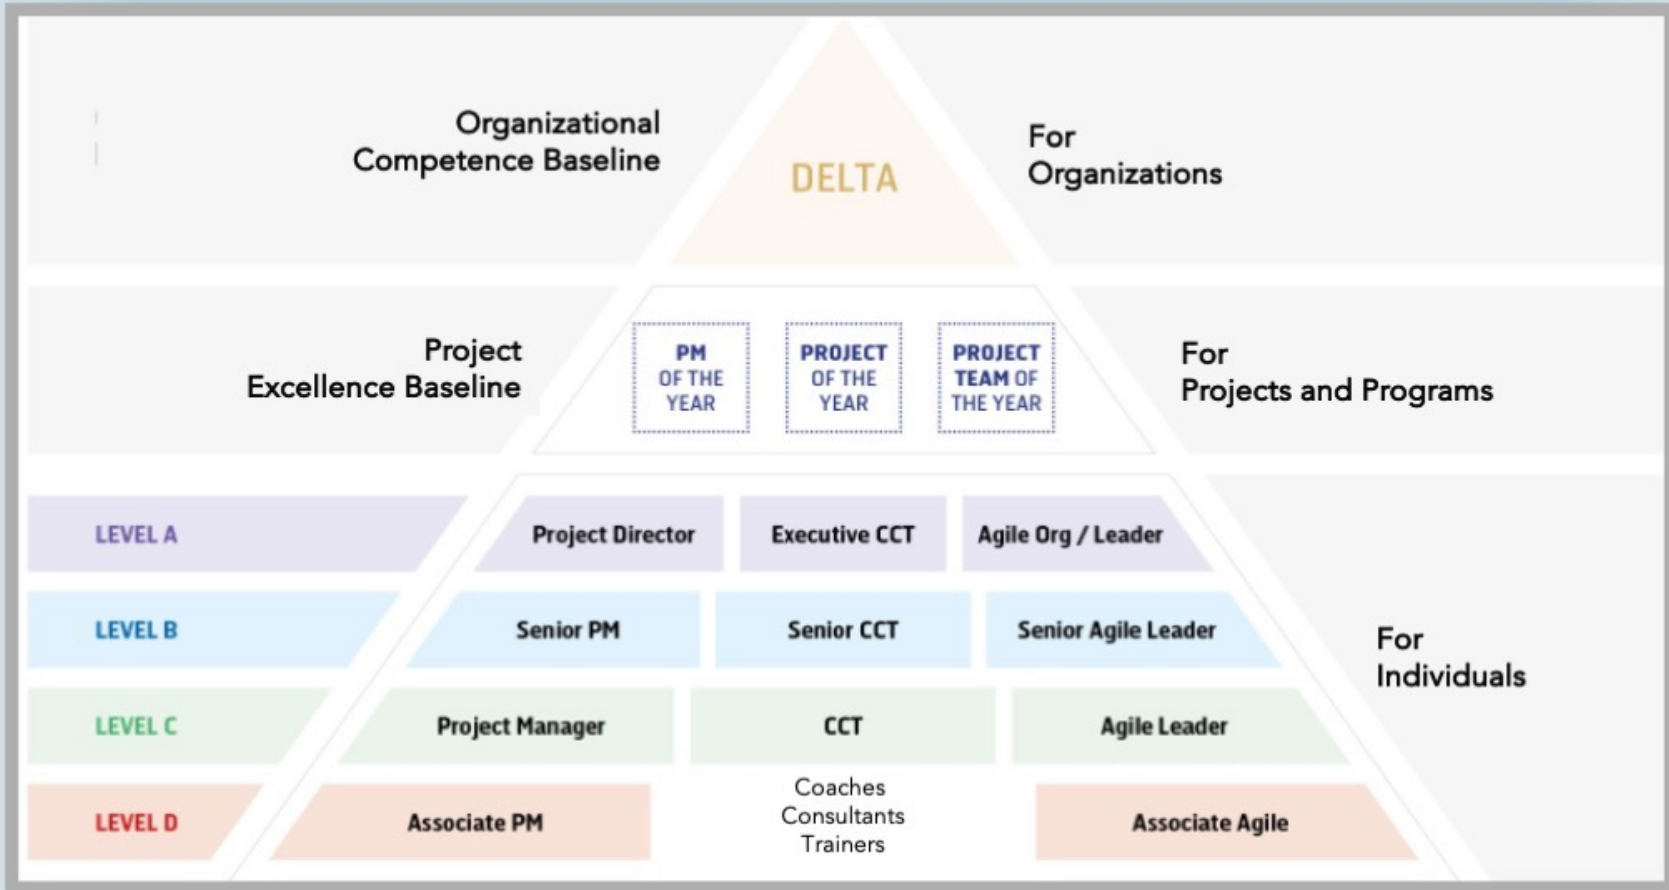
Organizational Competence Baseline

DELTA

For Organizations

Project Excellence Baseline

PM OF THE YEAR

PROJECT OF THE YEAR

PROJECT TEAM OF THE YEAR

For Projects and Programs

| | | | |
|---|---|---|---|
| LEVEL A | Project Director | Executive CCT | Agile Org / Leader |
| LEVEL B | Senior PM | Senior CCT | Senior Agile Leader |
| LEVEL C | Project Manager | CCT | Agile Leader |
| LEVEL D | Associate PM | Coaches Consultants Trainers | Associate Agile |

For Individuals